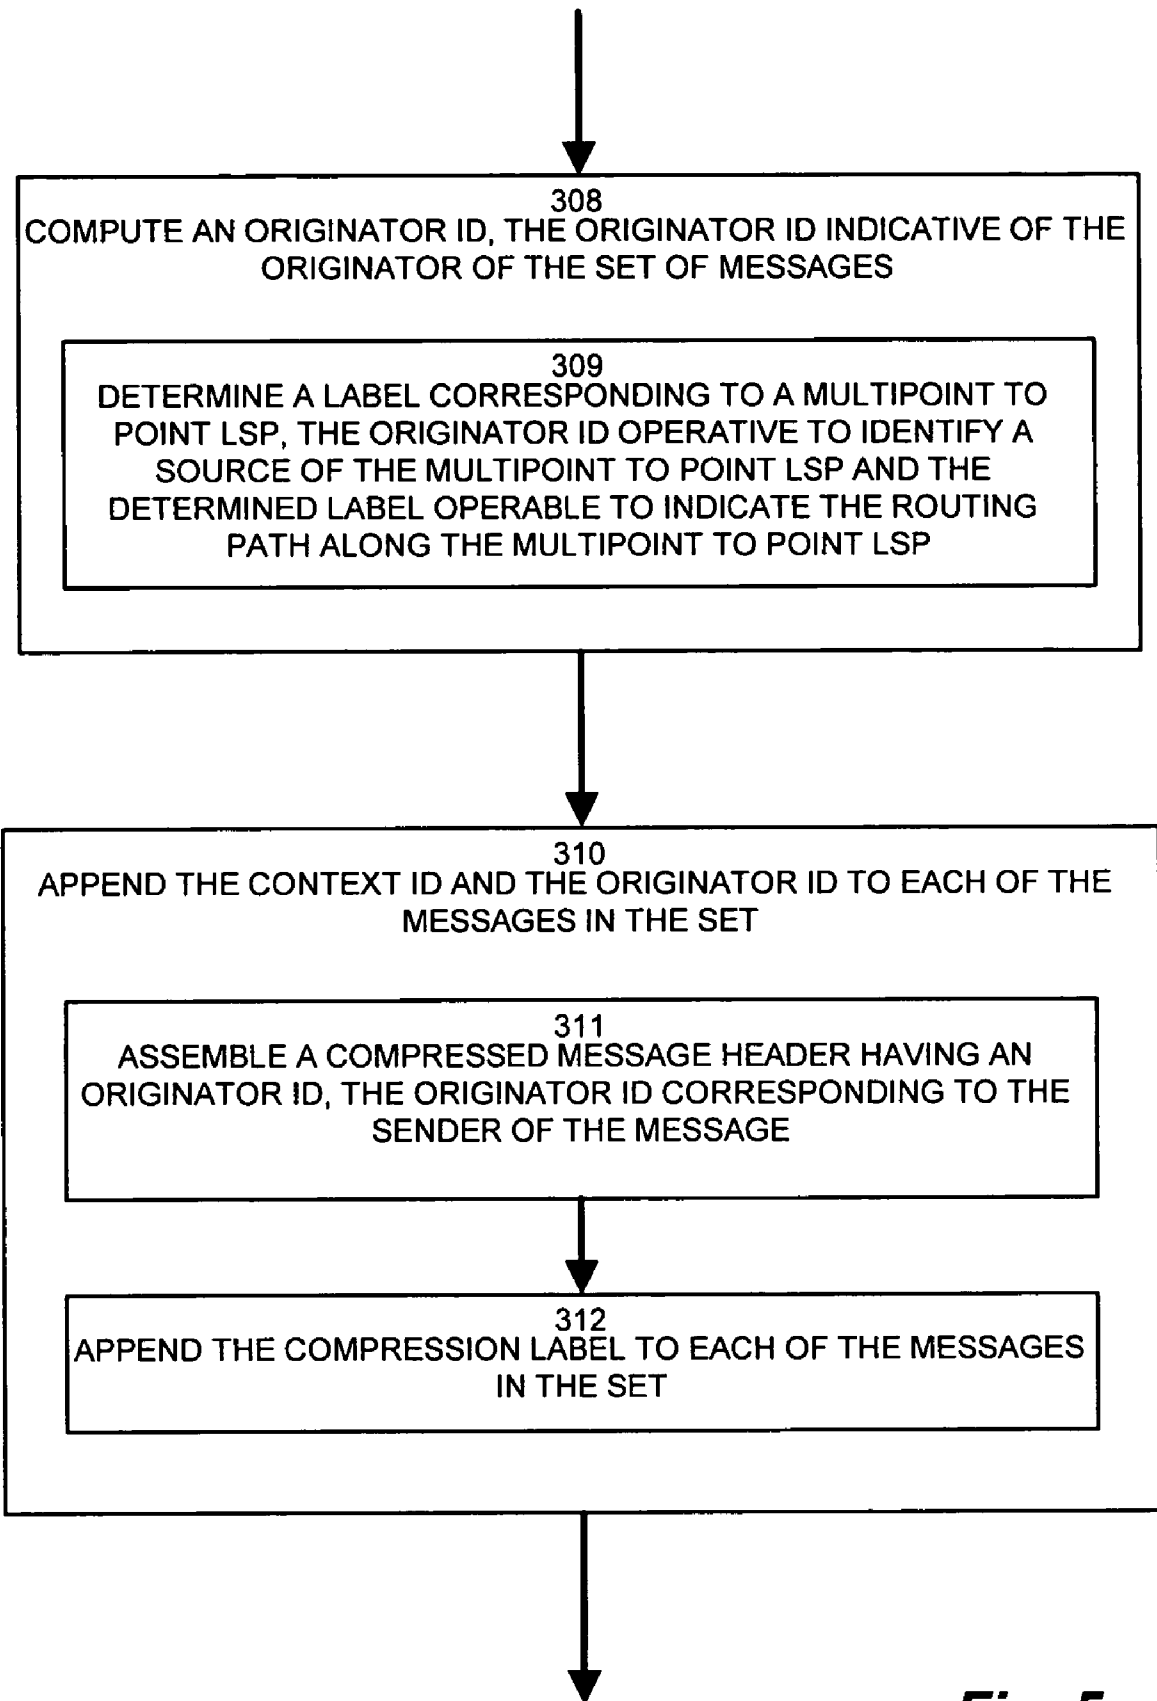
308
COMPUTE AN ORIGINATOR ID, THE ORIGINATOR ID INDICATIVE OF THE ORIGINATOR OF THE SET OF MESSAGES

309
DETERMINE A LABEL CORRESPONDING TO A MULTIPOINT TO POINT LSP, THE ORIGINATOR ID OPERATIVE TO IDENTIFY A SOURCE OF THE MULTIPOINT TO POINT LSP AND THE DETERMINED LABEL OPERABLE TO INDICATE THE ROUTING PATH ALONG THE MULTIPOINT TO POINT LSP

310
APPEND THE CONTEXT ID AND THE ORIGINATOR ID TO EACH OF THE MESSAGES IN THE SET

311
ASSEMBLE A COMPRESSED MESSAGE HEADER HAVING AN ORIGINATOR ID, THE ORIGINATOR ID CORRESPONDING TO THE SENDER OF THE MESSAGE

312
APPEND THE COMPRESSION LABEL TO EACH OF THE MESSAGES IN THE SET

Fig. 5